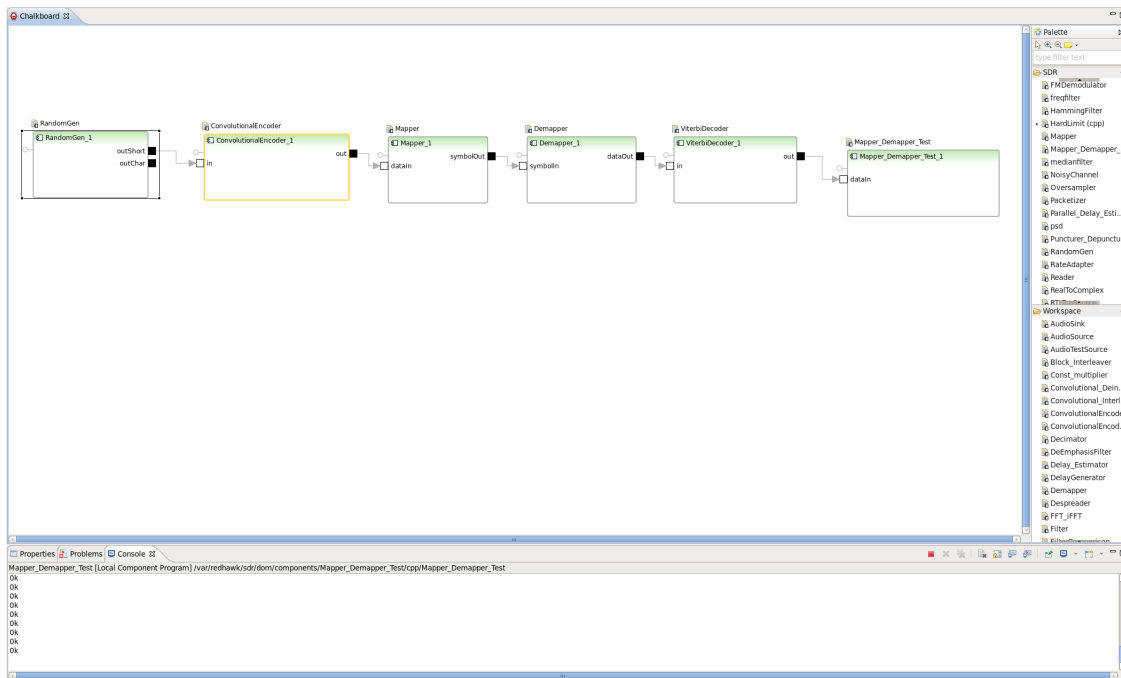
Chalkboard ☒

RandomGen
RandomGen_1
outShort
outChar

ConvolutionalEncoder
ConvolutionalEncoder_1
in
out

Mapper
Mapper_1
dataIn
symbolOut

Demapper
Demapper_1
symbolIn
dataOut

ViterbiDecoder
ViterbiDecoder_1
in
out

Mapper_Demapper_Test
Mapper_Demapper_Test_1
dataIn

Palette
type filter text
SDR
FMDemodulator
freqfilter
HammingFilter
HardLimit (cpp)
Mapper
Mapper_Demapper_
medianfilter
NoisyChannel
Oversampler
Packetizer
Parallel_Delay_Esti...
psd
Puncturer_Depunctu
RandomGen
RateAdapter
Reader
RealToComplex
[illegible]
Workspace
AudioSink
AudioSource
AudioTestSource
Block_Interleaver
Const_multiplier
Convolutional_Dein...
Convolutional_Interl
ConvolutionalEncode
ConvolutionalEncod...
Decimator
DeEmphasisFilter
Delay_Estimator
DelayGenerator
Demapper
Despreader
FFT_iFFT
Filter
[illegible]

Properties Problems Console ☒
Mapper_Demapper_Test [Local Component Program] /var/redhawk/sdr/dom/components/Mapper_Demapper_Test/cpp/Mapper_Demapper_Test
0k
0k
0k
0k
0k
0k
0k
0k
0k